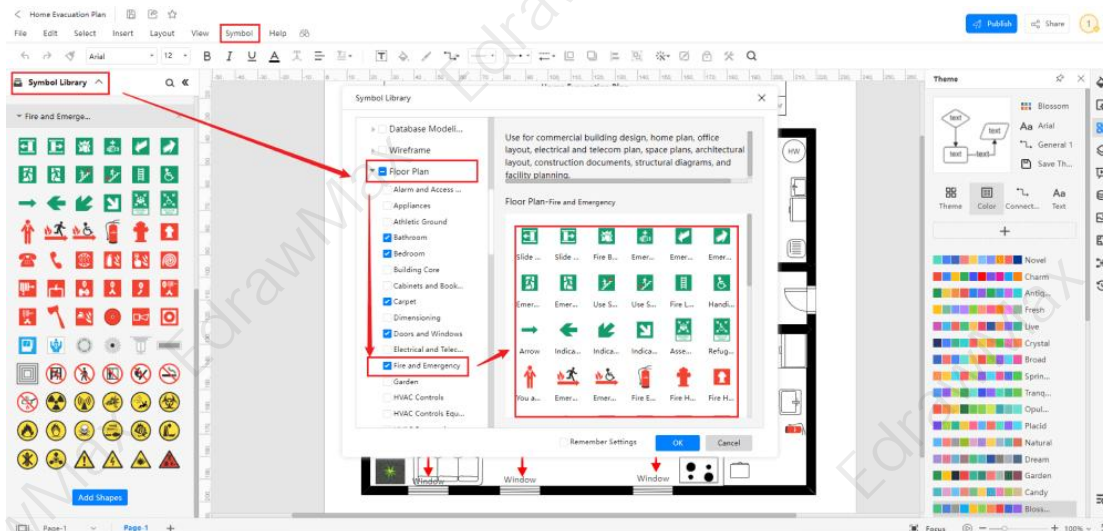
Home Evacuation Plan

File Edit Select Insert Layout View Symbol Help

Publish Share

Arial 12

Symbol Library

Fire and Emerge...

Add Shapes

Symbol Library

Database Modeli...
Wireframe
Floor Plan
Alarm and Access ...
Appliances
Athletic Ground
Bathroom
Bedroom
Building Core
Cabinets and Book...
Carpet
Dimensioning
Doors and Windows
Electrical and Telec...
Fire and Emergency
Garden
HVAC Controls
HVAC Controls Equ...

Use for commercial building design, home plan, office layout, electrical and telecom plan, space plans, architectural layout, construction documents, structural diagrams, and facility planning.

Floor Plan-Fire and Emergency

| Slide ... | Slide ... | Fire B... | Emer... | Emer... | Emer... |
|---|---|---|---|---|---|
| Emer... | Emer... | Use S... | Use S... | Fire L... | Handi... |
| Arrow | Indica... | Indica... | Indica... | Asse... | Refug... |
| You a... | Emer... | Emer... | Fire E... | Fire H... | Fire H... |

Remember Settings

OK Cancel

HW

Window Window Window

Theme

text text text text

Blossom
Arial
General 1
Save Th...

Theme Color Connect... Text

Novel
Charm
Antiq...
Fresh
Live
Crystal
Broad
Sprin...
Tranq...
Opul...
Placid
Natural
Dream
Garden
Candy
Bloss...

Page-1 Page-1

Focus 100%

EdrawMax